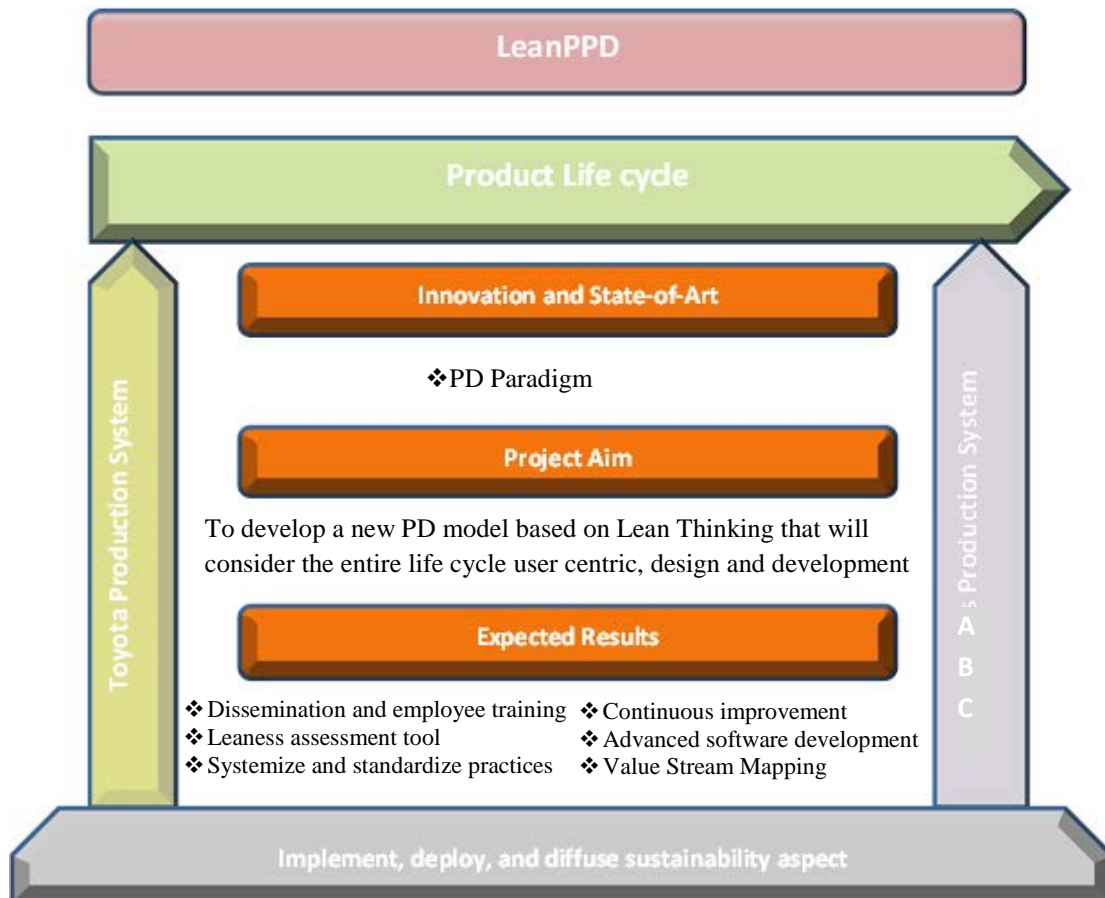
LeanPPD

Product Life cycle

Toyota Production System

Innovation and State-of-Art

❖PD Paradigm

Project Aim

To develop a new PD model based on Lean Thinking that will consider the entire life cycle user centric, design and development

Expected Results

❖Dissemination and employee training
❖Leaneness assessment tool
❖Systemize and standardize practices

❖Continuous improvement
❖Advanced software development
❖Value Stream Mapping

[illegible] Production System
A
B
C

Implement, deploy, and diffuse sustainability aspect